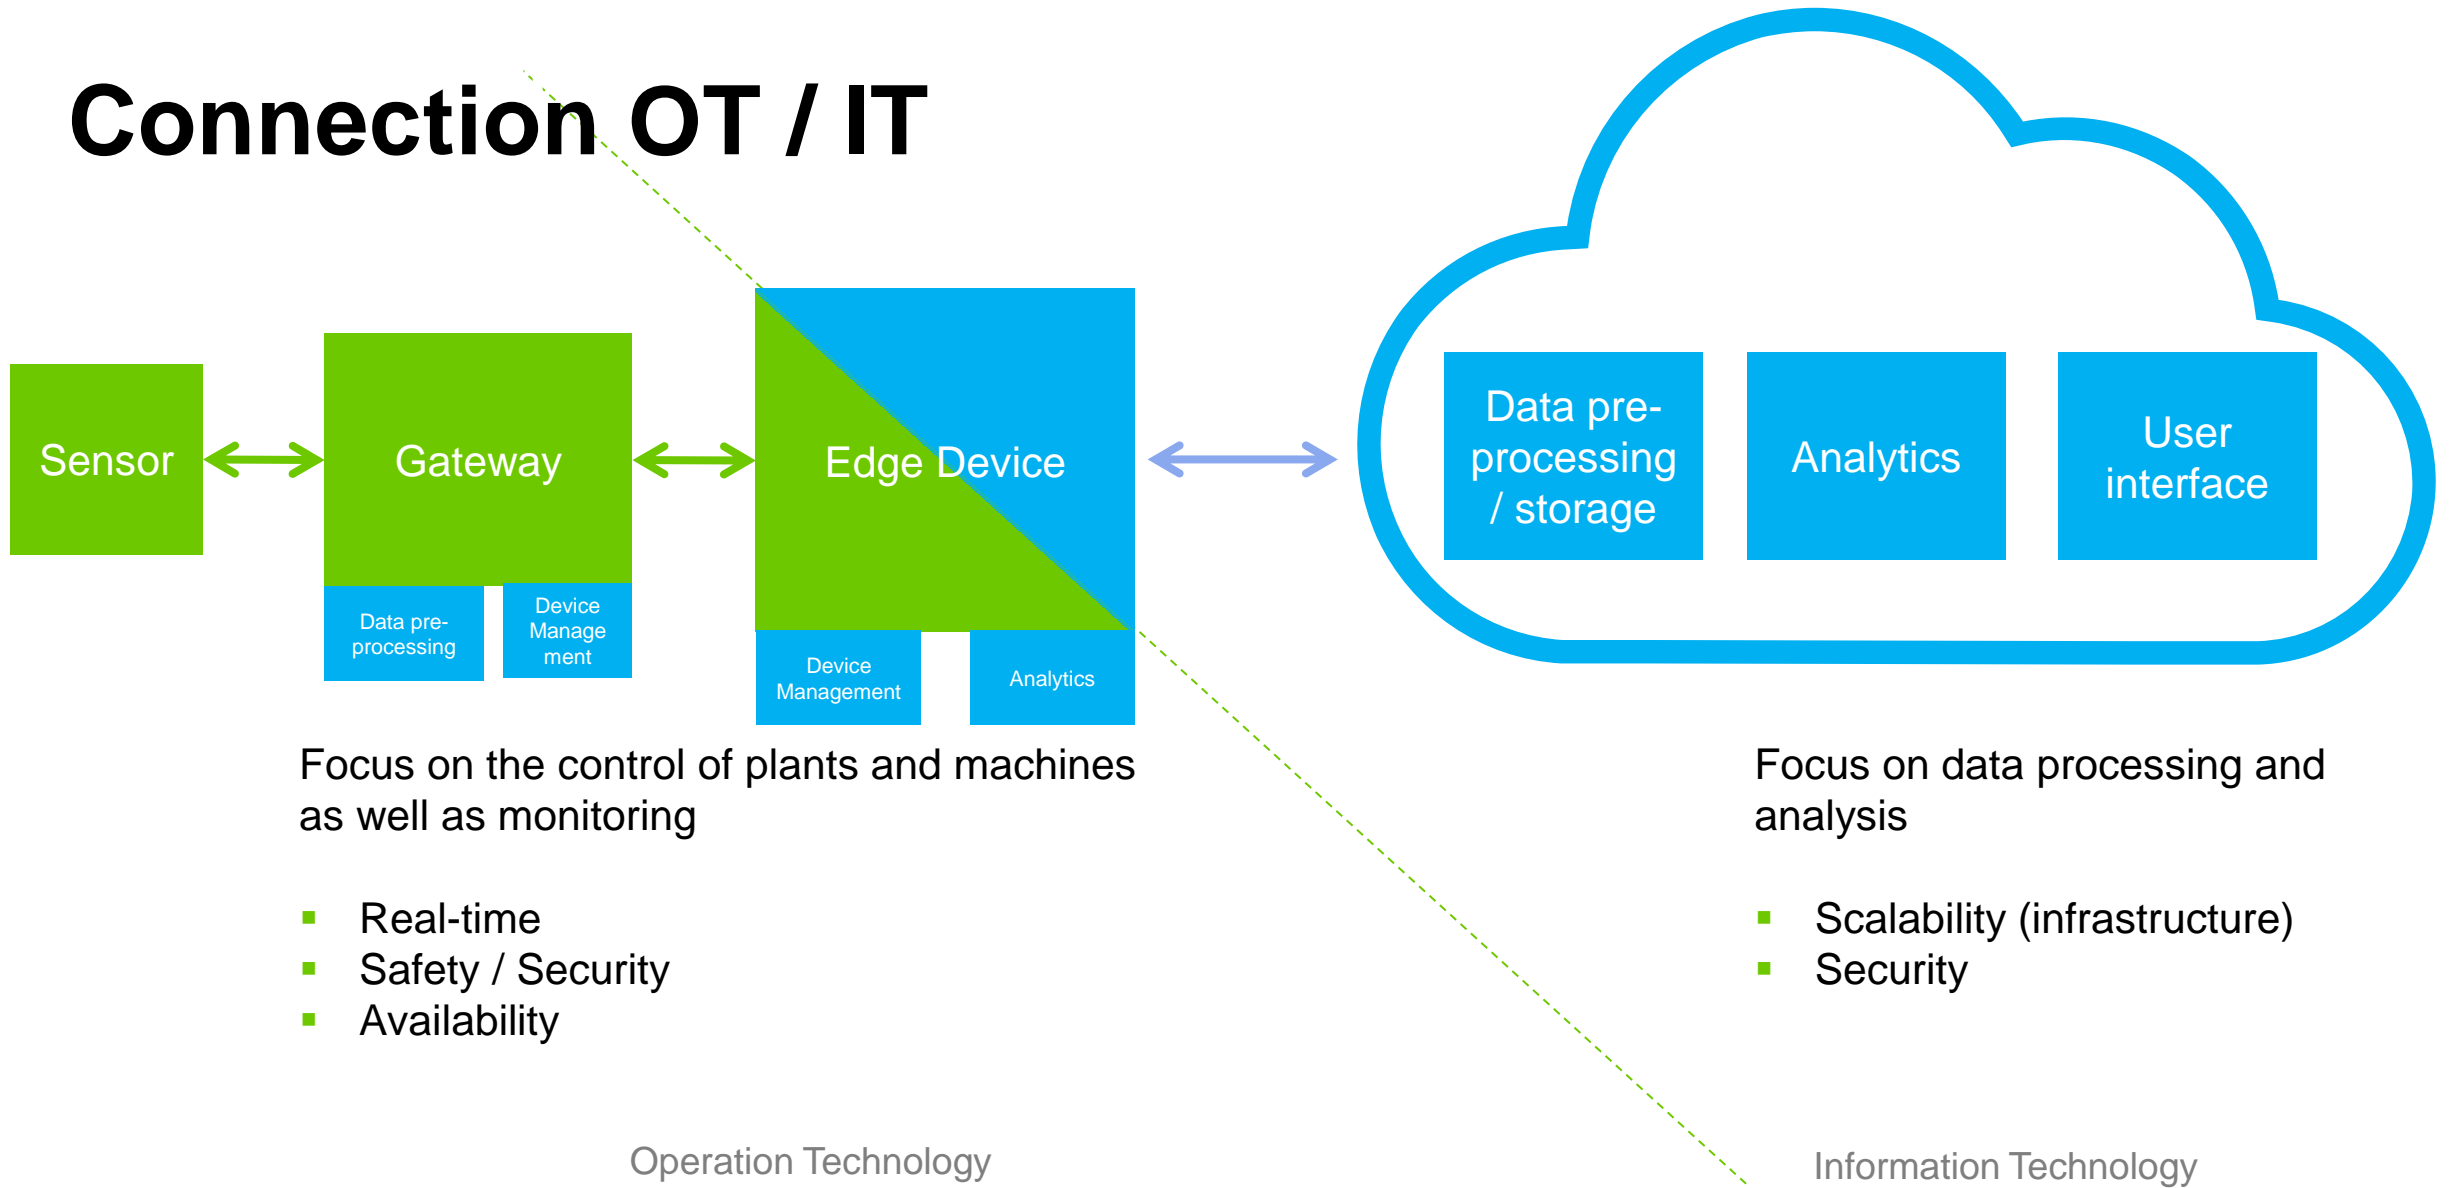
Connection OT / IT

Sensor

Gateway

Data pre-processing

Device Manage ment

Edge Device

Device Management

Analytics

Data pre-processing / storage

Analytics

User interface

Focus on the control of plants and machines as well as monitoring

- Real-time
- Safety / Security
- Availability

Focus on data processing and analysis

- Scalability (infrastructure)
- Security

Operation Technology

Information Technology